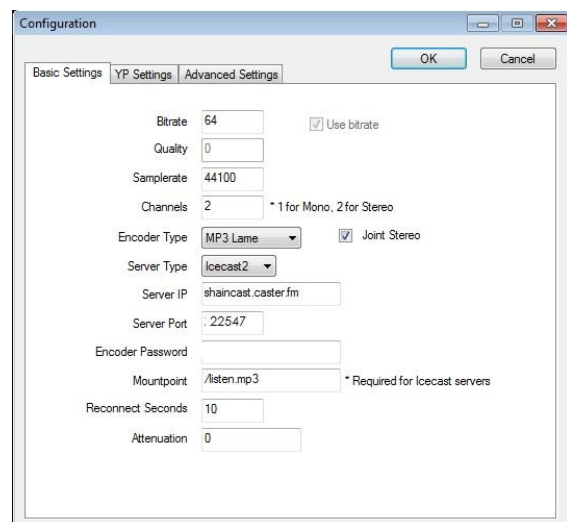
Configuration

OK
Cancel

Basic Settings
YP Settings
Advanced Settings

Bitrate 64
Use bitrate
Quality 0
Samplerate 44100
Channels 2
* 1 for Mono, 2 for Stereo
Encoder Type MP3 Lame
Joint Stereo
Server Type Icecast2
Server IP shaincast.caster.fm
Server Port : 22547
Encoder Password
Mountpoint /listen.mp3
* Required for Icecast servers
Reconnect Seconds 10
Attenuation 0